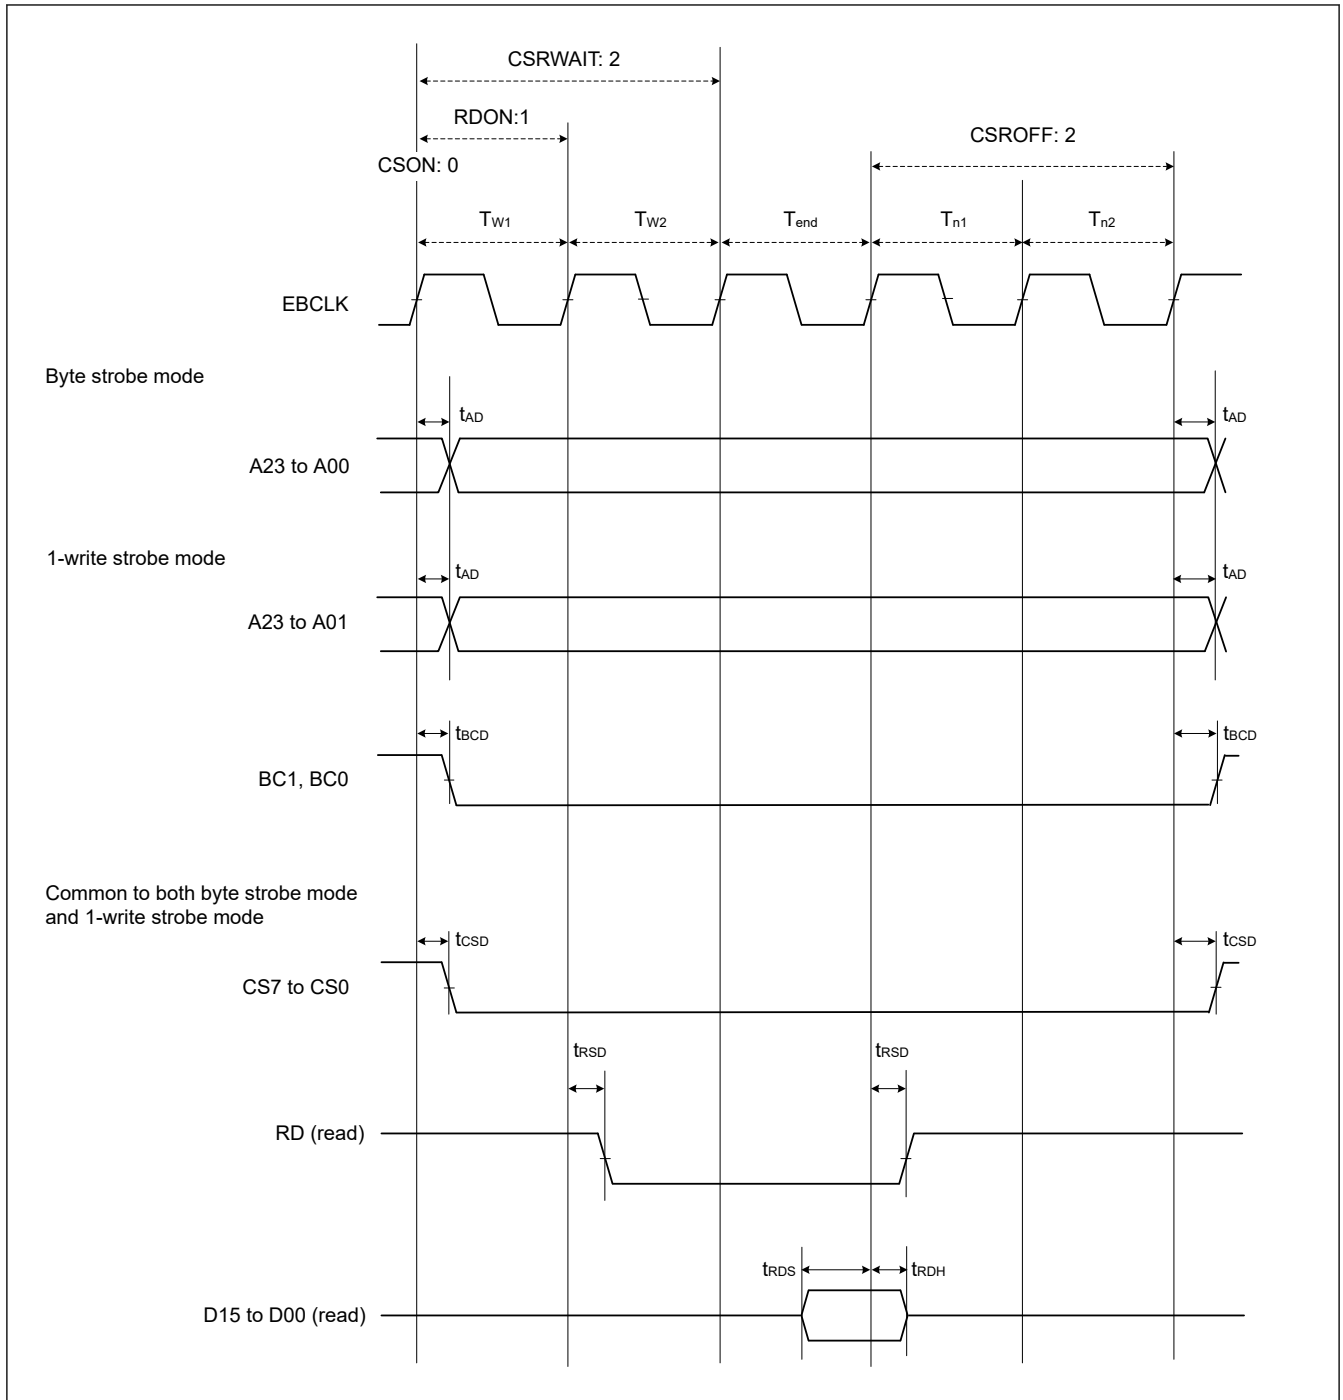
CSRWAIT: 2

RDON:1

CSROFF: 2

CSON: 0

$T_{W1}$ $T_{W2}$ $T_{end}$ $T_{n1}$ $T_{n2}$

EBCLK

Byte strobe mode

$t_{AD}$ $t_{AD}$

A23 to A00

1-write strobe mode

$t_{AD}$ $t_{AD}$

A23 to A01

$t_{BCD}$ $t_{BCD}$

BC1, BC0

Common to both byte strobe mode and 1-write strobe mode

$t_{CSD}$ $t_{CSD}$

CS7 to CS0

$t_{RSD}$ $t_{RSD}$

RD (read)

$t_{RDS}$ $t_{RDH}$

D15 to D00 (read)